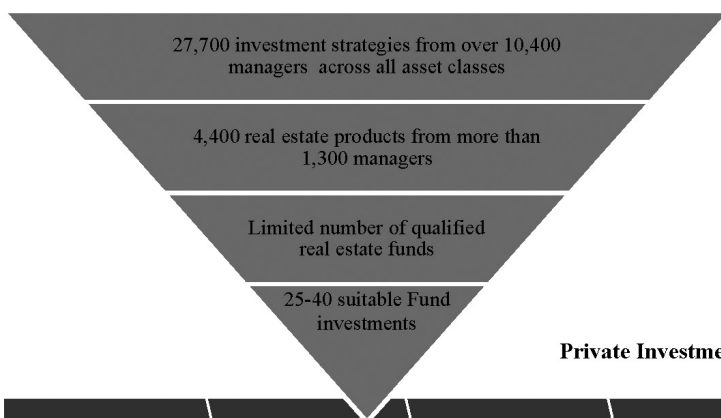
27,700 investment strategies from over 10,400 managers across all asset classes

4,400 real estate products from more than 1,300 managers

Limited number of qualified real estate funds

25-40 suitable Fund investments

Private Investme